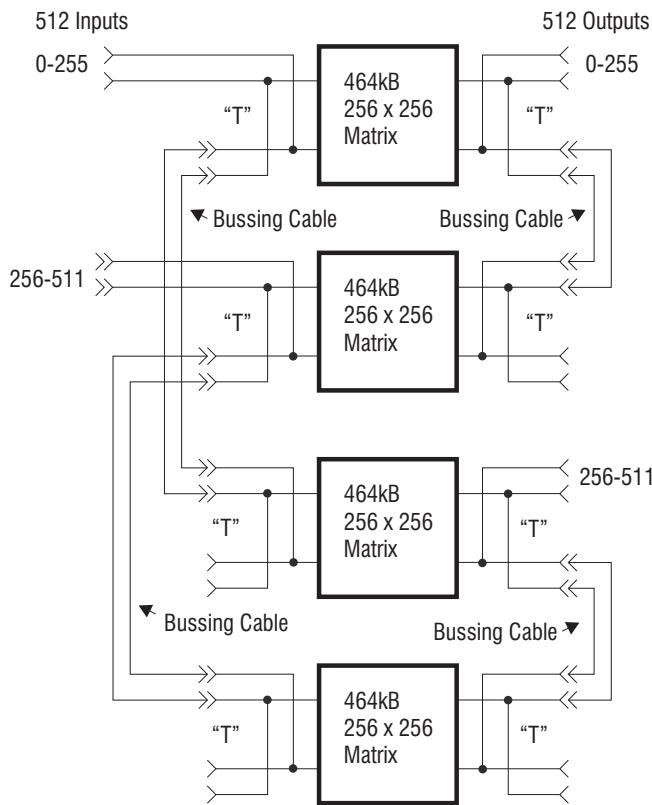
512 Inputs

512 Outputs

0-255

0-255

464kB
256 x 256
Matrix

"T"

"T"

Bussing Cable

Bussing Cable

256-511

464kB
256 x 256
Matrix

"T"

"T"

464kB
256 x 256
Matrix

256-511

"T"

"T"

Bussing Cable

Bussing Cable

464kB
256 x 256
Matrix

"T"

"T"